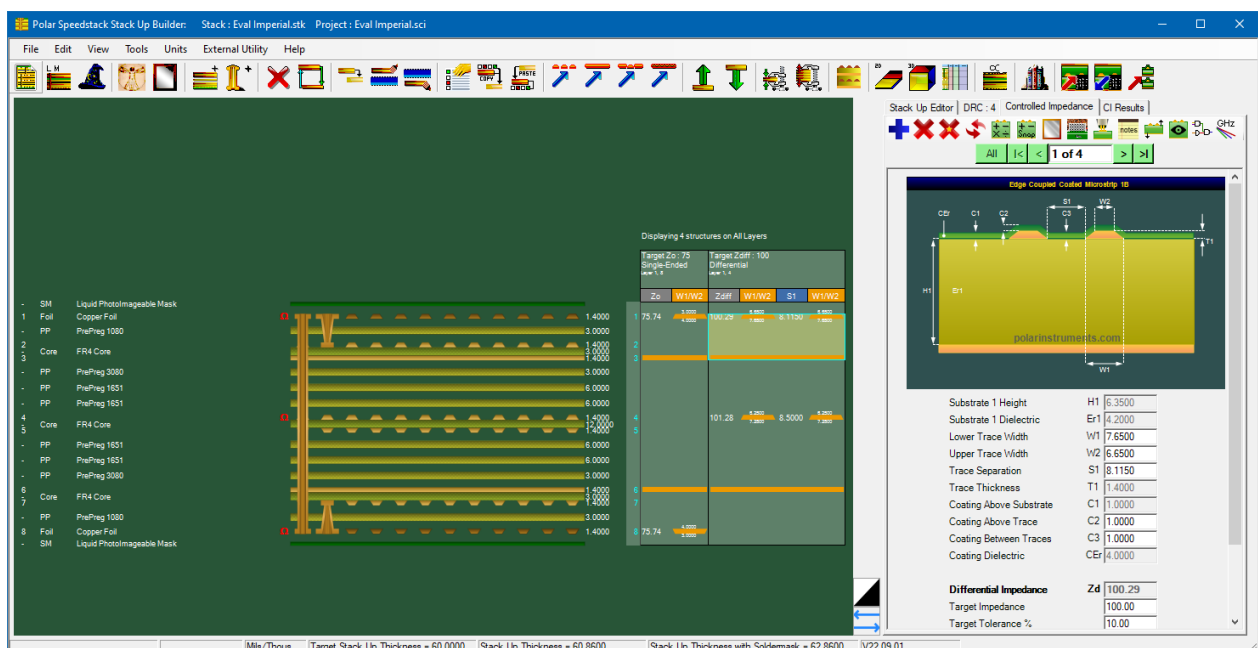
Polar Speedstack Stack Up Builder: Stack : Eval Imperial.stk Project : Eval Imperial.sci

File Edit View Tools Units External Utility Help

Stack Up Editor | DRC : 4 | Controlled Impedance | CI Results

All |< < 1 of 4 > >|

Displaying 4 structures on All Layers

| - | SM | Liquid PhotoImageable Mask |
|---|---|---|
| 1 | Foil | Copper Foil |
| - | PP | PrePreg 1080 |
| 2 3 | Core | FR4 Core |
| - | PP | PrePreg 3080 |
| - | PP | PrePreg 1651 |
| - | PP | PrePreg 1651 |
| 4 5 | Core | FR4 Core |
| - | PP | PrePreg 1651 |
| - | PP | PrePreg 1651 |
| - | PP | PrePreg 3080 |
| 6 7 | Core | FR4 Core |
| - | PP | PrePreg 1080 |
| 8 | Foil | Copper Foil |
| - | SM | Liquid PhotoImageable Mask |

1.4000 3.0000 1.4000 3.0000 1.4000 3.0000 6.0000 6.0000 1.4000 12.0000 1.4000 6.0000 6.0000 3.0000 1.4000 3.0000 1.4000 3.0000 1.4000

Target Zo : 75 Single-Ended
Target Zdiff : 100 Differential

| Zo | W1/W2 | Zdiff | W1/W2 | S1 | W1/W2 |
|---|---|---|---|---|---|
| 75.74 | | 100.29 | | 8.1150 | |
| | | 101.28 | | 8.5000 | |
| 75.74 | | | | | |

1 2 3 4 5 6 7 8

Edge Coupled Coated Microstrip 1B

CEr C1 C2 S1 C3 W2 T1 H1 Er1 W1

polarinstruments.com

| Substrate 1 Height | H1 | 6.3500 |
|---|---|---|
| Substrate 1 Dielectric | Er1 | 4.2000 |
| Lower Trace Width | W1 | 7.6500 |
| Upper Trace Width | W2 | 6.6500 |
| Trace Separation | S1 | 8.1150 |
| Trace Thickness | T1 | 1.4000 |
| Coating Above Substrate | C1 | 1.0000 |
| Coating Above Trace | C2 | 1.0000 |
| Coating Between Traces | C3 | 1.0000 |
| Coating Dielectric | CEr | 4.0000 |

| Differential Impedance | Zd | 100.29 |
|---|---|---|
| Target Impedance | | 100.00 |
| Target Tolerance % | | 10.00 |

Mils/Thous | Target Stack Up Thickness = 60.0000 | Stack Up Thickness = 60.8600 | Stack Up Thickness with Soldermask = 62.8600 | V22.09.01